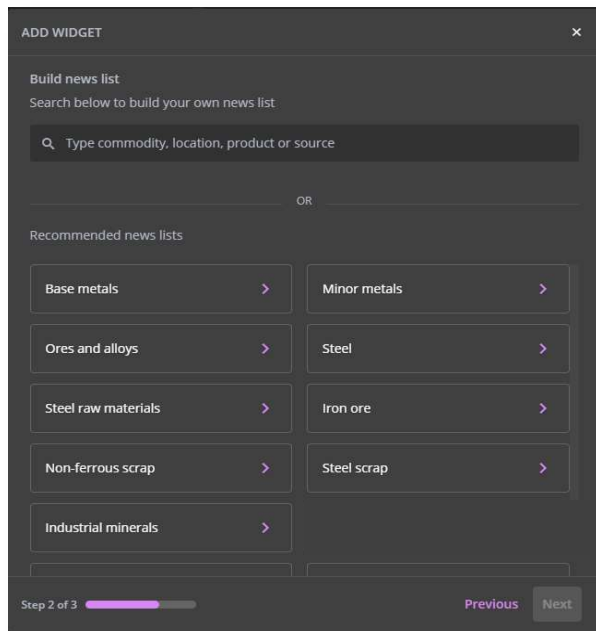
ADD WIDGET ×

Build news list
Search below to build your own news list

Type commodity, location, product or source

OR

Recommended news lists

Base metals >
Minor metals >
Ores and alloys >
Steel >
Steel raw materials >
Iron ore >
Non-ferrous scrap >
Steel scrap >
Industrial minerals >

Step 2 of 3 Previous Next